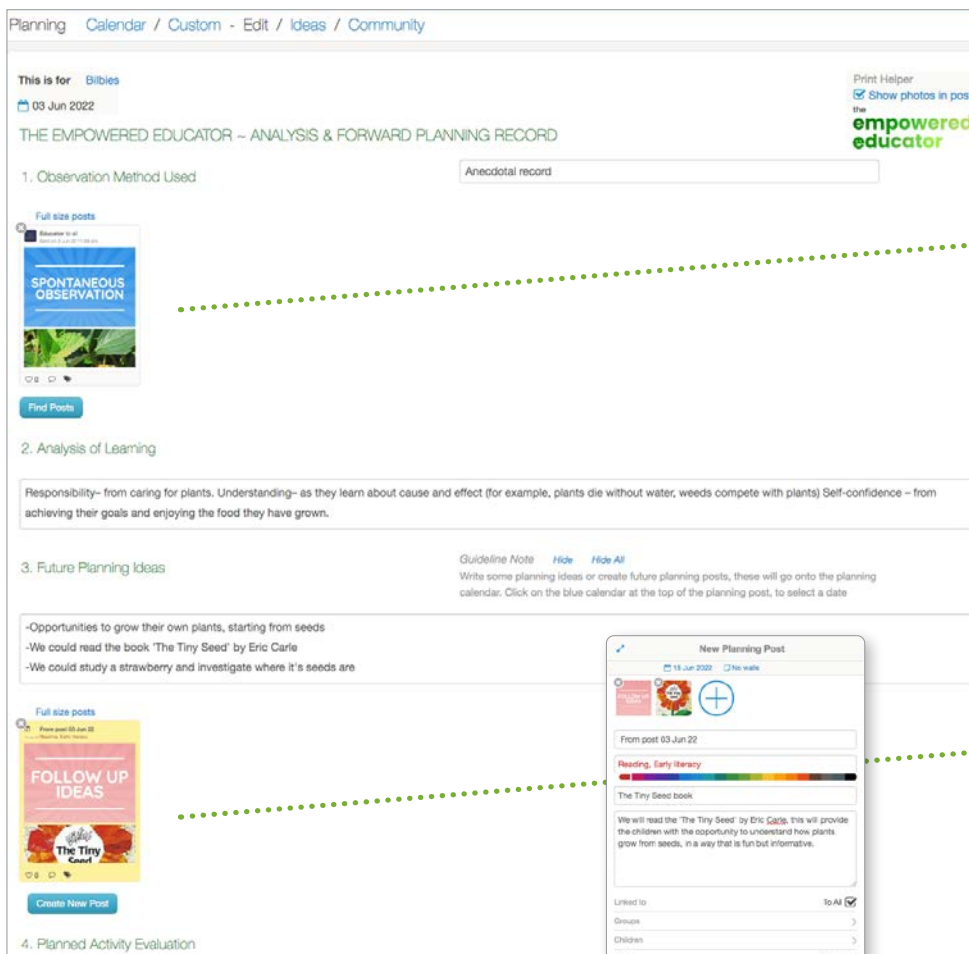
Planning Calendar / Custom - Edit / Ideas / Community

This is for Bilbies

03 Jun 2022

Print Helper
Show photos in pos

the empowered educator

THE EMPOWERED EDUCATOR ~ ANALYSIS & FORWARD PLANNING RECORD

1. Observation Method Used

Anecdotal record

Full size posts

Educator to all

SPONTANEOUS OBSERVATION

0

Find Posts

2. Analysis of Learning

Responsibility– from caring for plants. Understanding– as they learn about cause and effect (for example, plants die without water, weeds compete with plants) Self-confidence – from achieving their goals and enjoying the food they have grown.

3. Future Planning Ideas

Guideline Note Hide Hide All
Write some planning ideas or create future planning posts, these will go onto the planning calendar. Click on the blue calendar at the top of the planning post, to select a date

-Opportunities to grow their own plants, starting from seeds
-We could read the book 'The Tiny Seed' by Eric Carle
-We could study a strawberry and investigate where it's seeds are

Full size posts

From post 03 Jun 22

FOLLOW UP IDEAS

The Tiny Seed

0

Create New Post

4. Planned Activity Evaluation

New Planning Post

15 Jun 2022 No walls

From post 03 Jun 22

Reading, Early literacy

The Tiny Seed book

We will read the 'The Tiny Seed' by Eric Carle, this will provide the children with the opportunity to understand how plants grow from seeds, in a way that is fun but informative.

Linked to
To All

Groups

Children